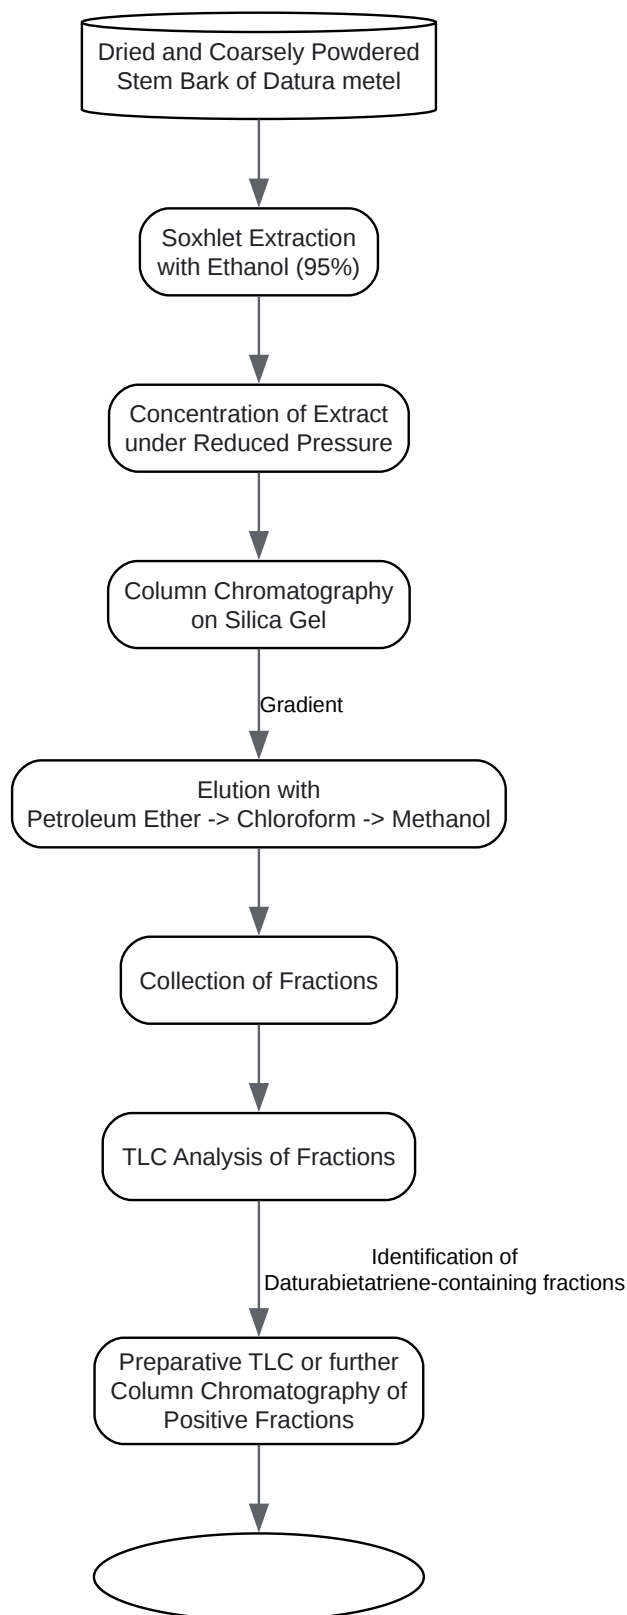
Dried and Coarsely Powdered Stem Bark of Datura metel

Soxhlet Extraction with Ethanol (95%)

Concentration of Extract under Reduced Pressure

Column Chromatography on Silica Gel

Gradient

Elution with Petroleum Ether -> Chloroform -> Methanol

Collection of Fractions

TLC Analysis of Fractions

Identification of Daturabietatriene-containing fractions

Preparative TLC or further Column Chromatography of Positive Fractions